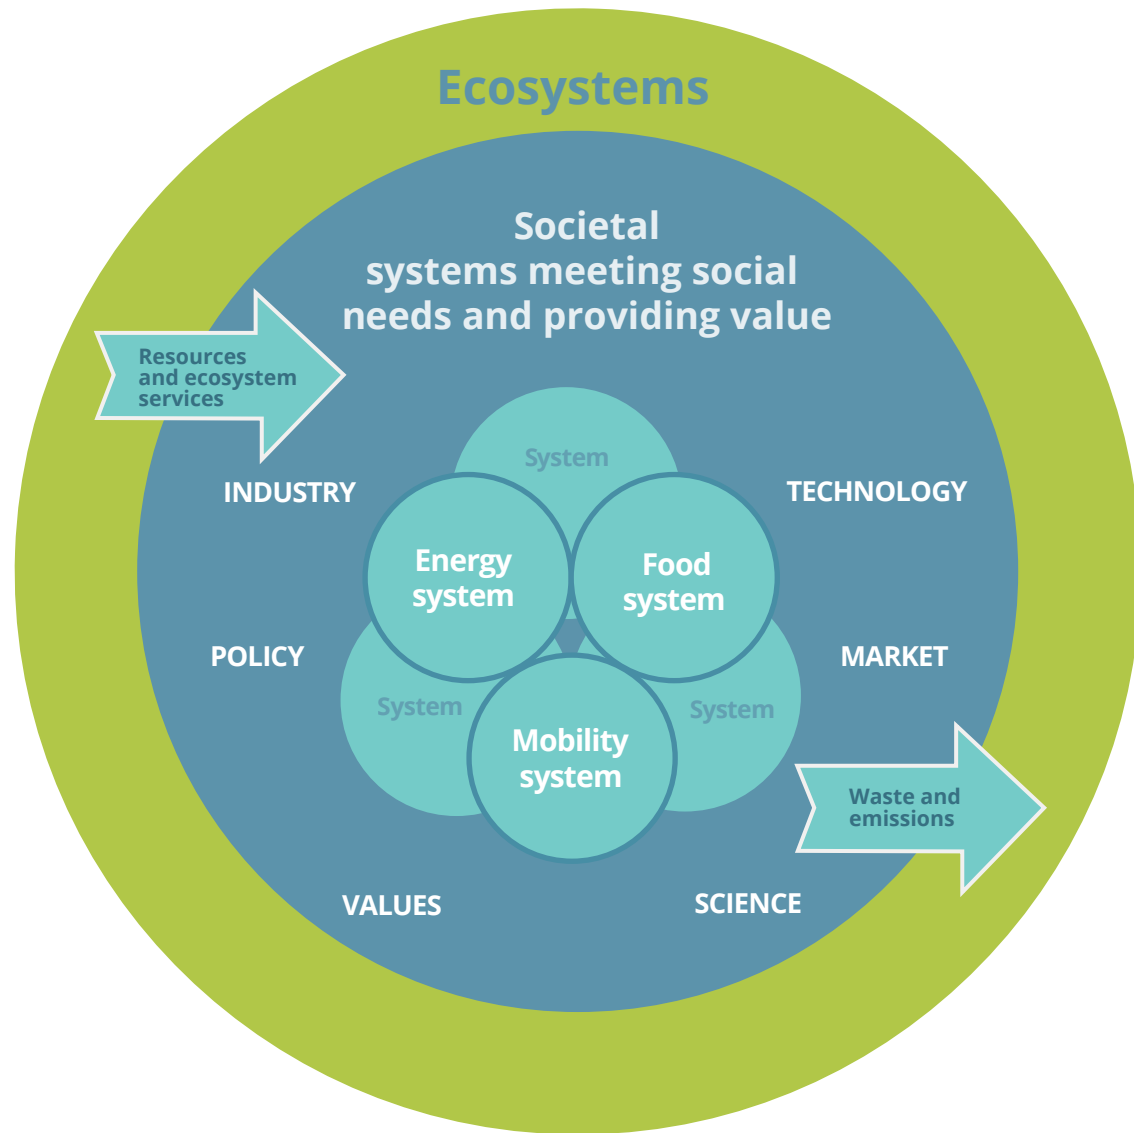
Ecosystems

Societal systems meeting social needs and providing value

Resources and ecosystem services

INDUSTRY

TECHNOLOGY

System

Energy system

Food system

POLICY

MARKET

System

System

Mobility system

Waste and emissions

VALUES

SCIENCE